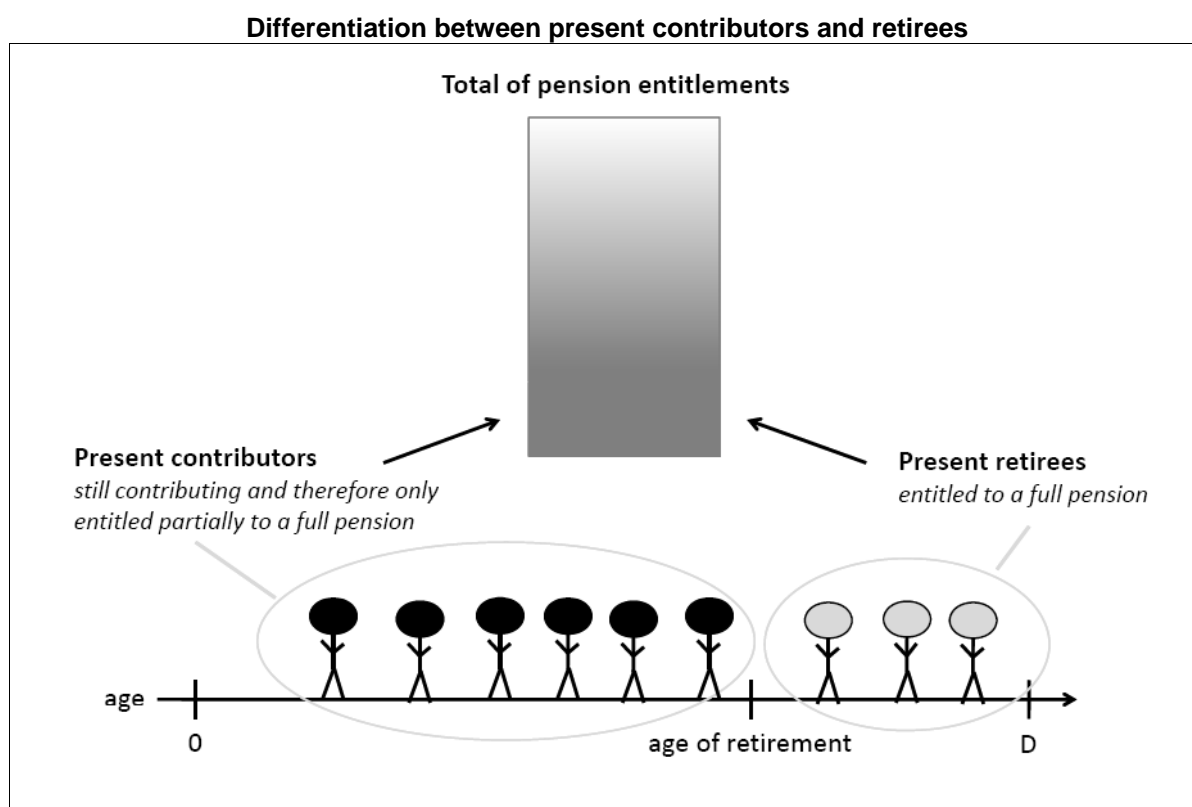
Differentiation between present contributors and retirees

Total of pension entitlements

Present contributors
still contributing and therefore only entitled partially to a full pension

Present retirees
entitled to a full pension

age

0

age of retirement

D